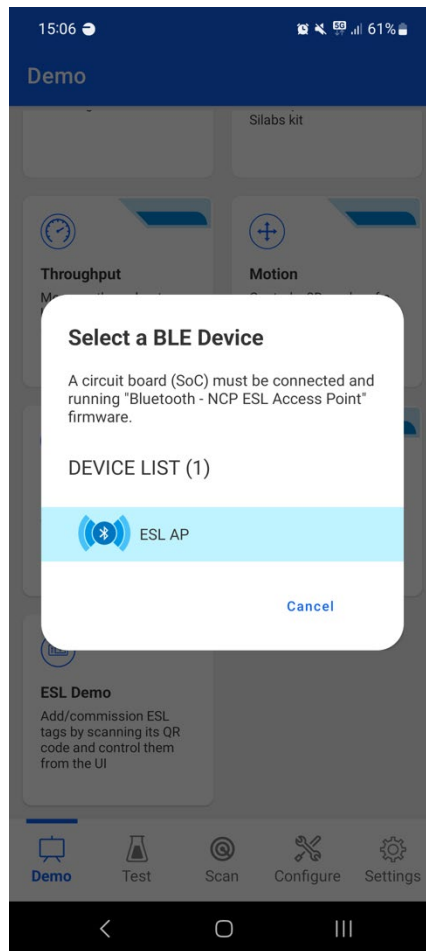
15:06 5G 61%

Demo

Silabs kit

Throughput

Motion

Select a BLE Device

A circuit board (SoC) must be connected and running "Bluetooth - NCP ESL Access Point" firmware.

DEVICE LIST (1)

ESL AP

Cancel

ESL Demo

Add/commission ESL tags by scanning its QR code and control them from the UI

Demo Test Scan Configure Settings